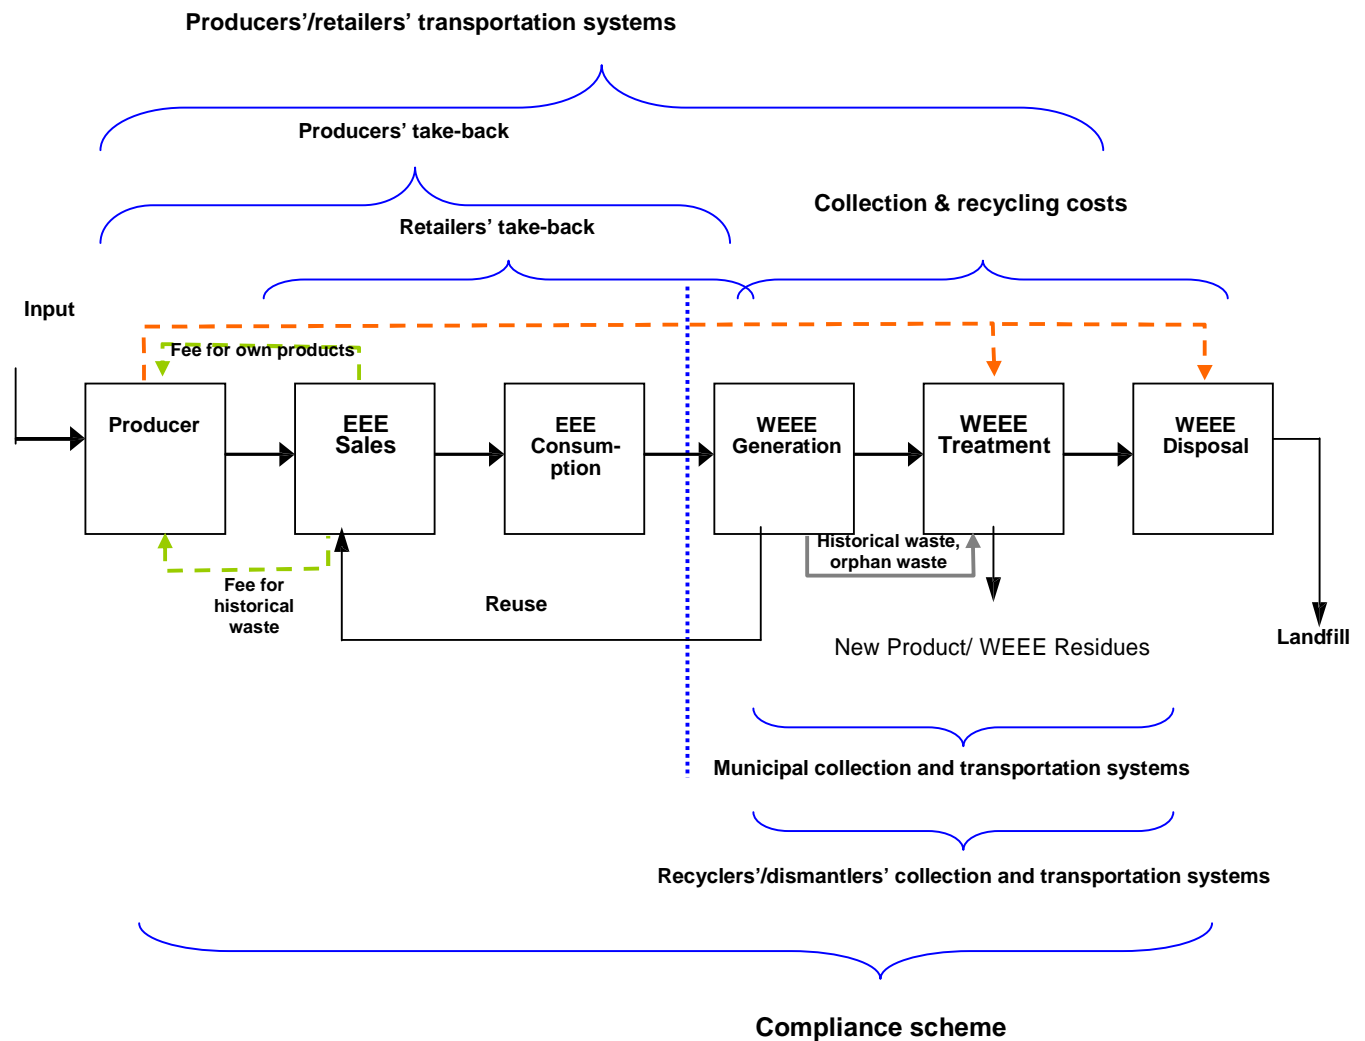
Producers'/retailers' transportation systems

Producers' take-back

Retailers' take-back

Collection & recycling costs

Input

Fee for own products

Producer

EEE Sales

EEE Consumption

WEEE Generation

WEEE Treatment

WEEE Disposal

Historical waste, orphan waste

Fee for historical waste

Reuse

New Product/ WEEE Residues

Landfill

Municipal collection and transportation systems

Recyclers'/dismantlers' collection and transportation systems

Compliance scheme